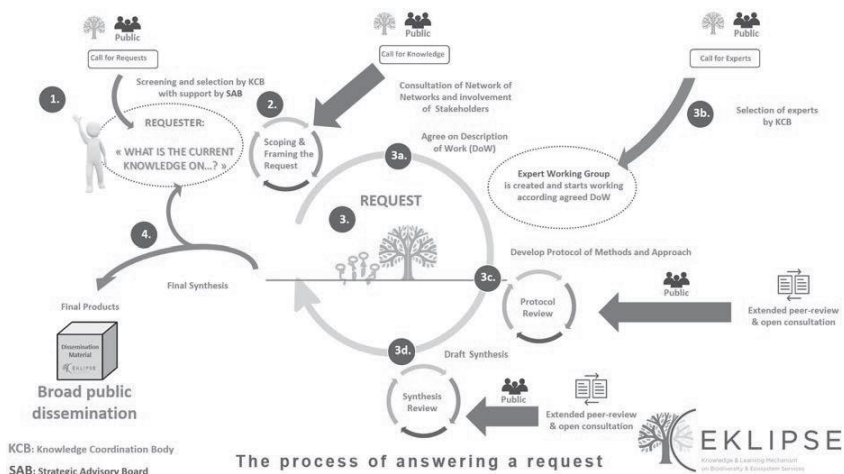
Public

Call for Requests

Screening and selection by KCB with support by SAB

1.

REQUESTER:

« WHAT IS THE CURRENT KNOWLEDGE ON...? »

Public

Call for Knowledge

2.

Scoping & Framing the Request

Consultation of Network of Networks and Involvement of Stakeholders

Public

Call for Experts

3b.

Selection of experts by KCB

3a.

Agree on Description of Work (DoW)

Expert Working Group is created and starts working according agreed DoW

REQUEST

3.

4.

Develop Protocol of Methods and Approach

3c.

Final Synthesis

Final Products

Protocol Review

Public

Extended peer-review & open consultation

Dissemination Material

EKLIPSE

Broad public dissemination

3d.

Draft Synthesis

Synthesis Review

Public

Extended peer-review & open consultation

KCB: Knowledge Coordination Body

SAB: Strategic Advisory Board

The process of answering a request

EKLIPSE

Knowledge & Learning Mechanism on Biodiversity & Ecosystem Services